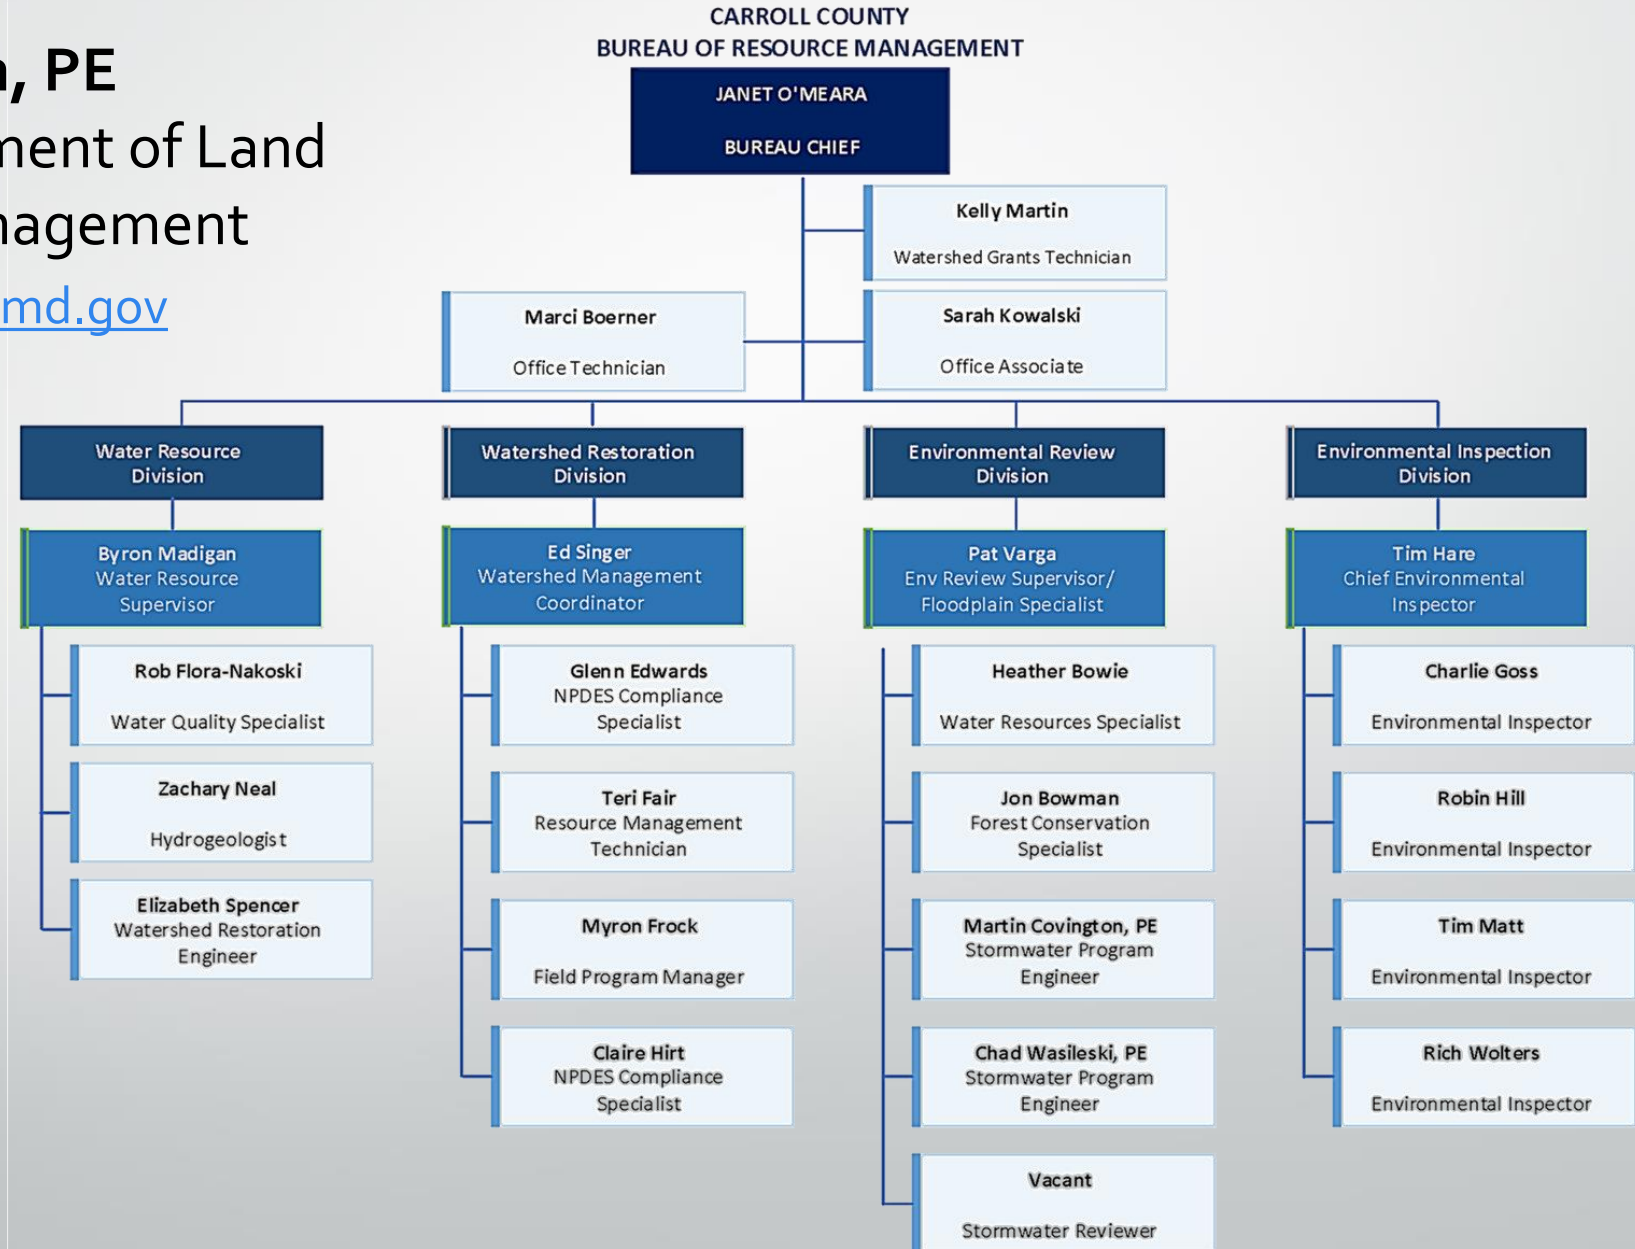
n, PE
nent of Land
agement
md.gov

CARROLL COUNTY
BUREAU OF RESOURCE MANAGEMENT

JANET O'MEARA
BUREAU CHIEF

Kelly Martin
Watershed Grants Technician

Marci Boerner
Office Technician

Sarah Kowalski
Office Associate

Water Resource Division

Byron Madigan
Water Resource Supervisor

Rob Flora-Nakoski
Water Quality Specialist

Zachary Neal
Hydrogeologist

Elizabeth Spencer
Watershed Restoration Engineer

Watershed Restoration Division

Ed Singer
Watershed Management Coordinator

Glenn Edwards
NPDES Compliance Specialist

Teri Fair
Resource Management Technician

Myron Frock
Field Program Manager

Claire Hirt
NPDES Compliance Specialist

Environmental Review Division

Pat Varga
Env Review Supervisor/ Floodplain Specialist

Heather Bowie
Water Resources Specialist

Jon Bowman
Forest Conservation Specialist

Martin Covington, PE
Stormwater Program Engineer

Chad Wasileski, PE
Stormwater Program Engineer

Vacant
Stormwater Reviewer

Environmental Inspection Division

Tim Hare
Chief Environmental Inspector

Charlie Goss
Environmental Inspector

Robin Hill
Environmental Inspector

Tim Matt
Environmental Inspector

Rich Wolters
Environmental Inspector